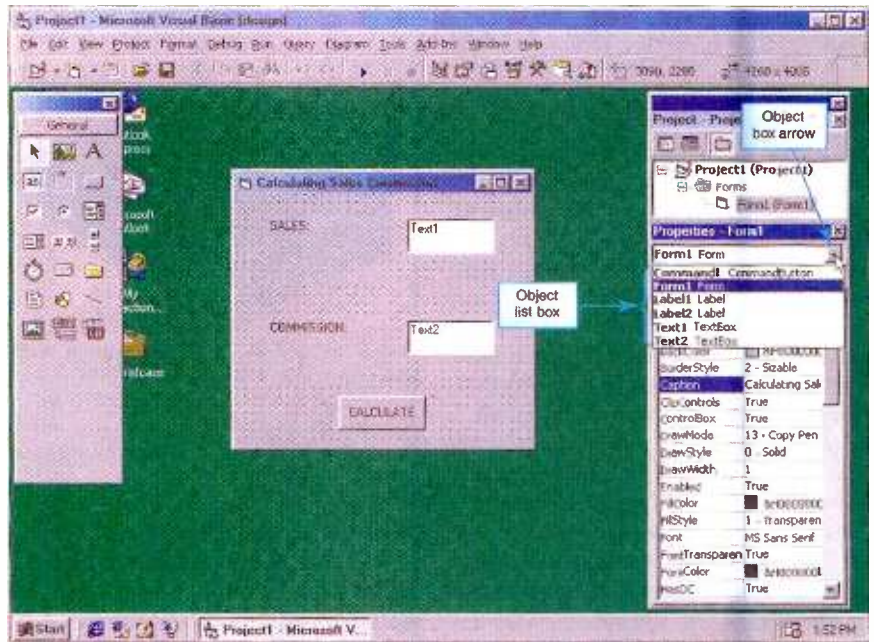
Project1 - Microsoft Visual Basic [design]

File Edit View Project Format Debug Run Query Diagram Tools Add-Ins Window Help

3090, 2280 4260 x 4005

General

Calculating Sales Commission

SALES

Text1

COMMISSION

Text2

CALCULATE

Project - Project1

Object box arrow

Project1 (Project1)

Forms

Form1 (Form1)

Properties - Form1

Form1 Form

Command1 CommandButton
Form1 Form
Label1 Label
Label2 Label
Text1 TextBox
Text2 TextBox

Object list box

| | |
|---|---|
| BackColor | &H8000000F |
| BorderStyle | 2 - Sizable |
| Caption | Calculating Sal |
| ClipControls | True |
| ControlBox | True |
| DrawMode | 13 - Copy Pen |
| DrawStyle | 0 - Solid |
| DrawWidth | 1 |
| Enabled | True |
| FillColor | &H00000000 |
| FillStyle | 1 - Transparen |
| Font | MS Sans Serif |
| FontTransparen | True |
| ForeColor | &H80000012 |
| HasDC | True |

Start Project1 - Microsoft V...

1:52 PM